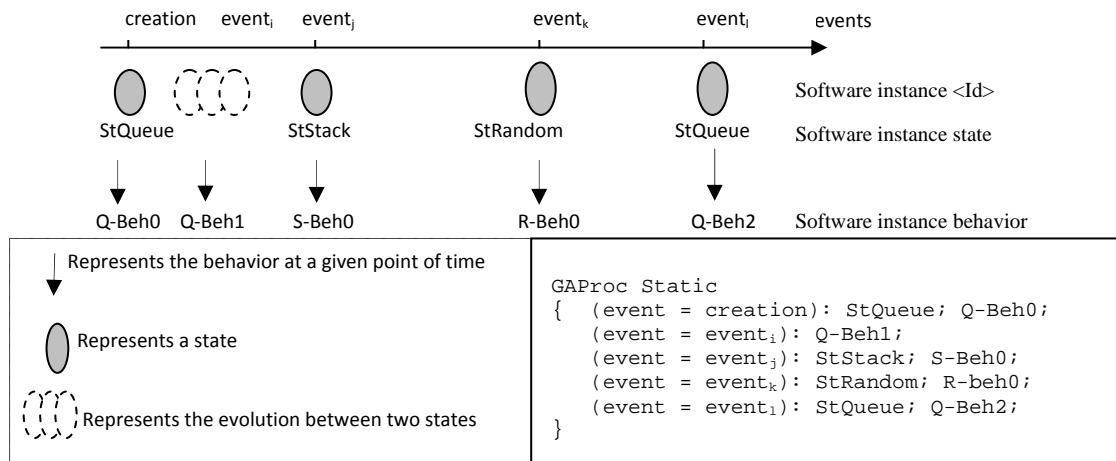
creation event$_i$ event$_j$ event$_k$ event$_l$ events

Software instance <Id>

StQueue StStack StRandom StQueue Software instance state

Q-Beh0 Q-Beh1 S-Beh0 R-Beh0 Q-Beh2 Software instance behavior

Represents the behavior at a given point of time

Represents a state

Represents the evolution between two states

GAProc Static
{ (event = creation): StQueue; Q-Beh0;
(event = event$_i$): Q-Beh1;
(event = event$_j$): StStack; S-Beh0;
(event = event$_k$): StRandom; R-beh0;
(event = event$_l$): StQueue; Q-Beh2;
}